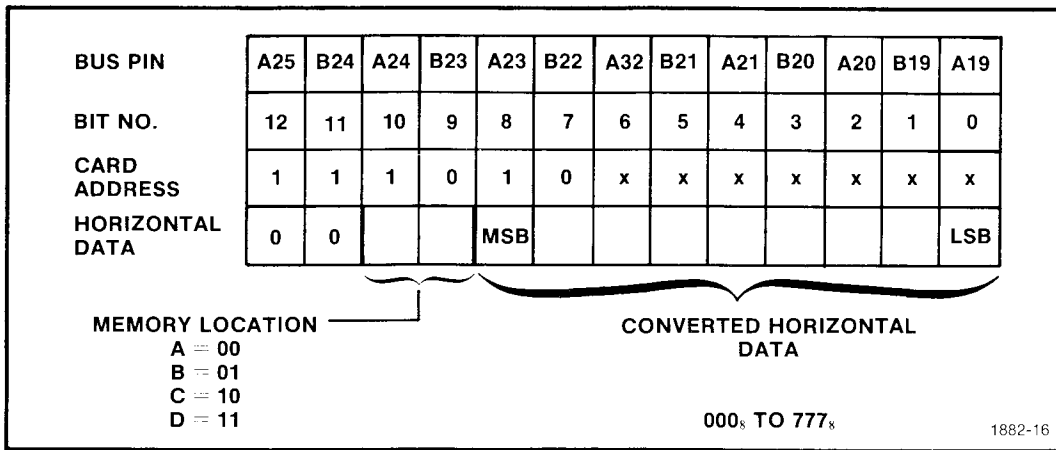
| BUS PIN | A25 | B24 | A24 | B23 | A23 | B22 | A32 | B21 | A21 | B20 | A20 | B19 | A19 |
|---|---|---|---|---|---|---|---|---|---|---|---|---|---|
| BIT NO. | 12 | 11 | 10 | 9 | 8 | 7 | 6 | 5 | 4 | 3 | 2 | 1 | 0 |
| CARD ADDRESS | 1 | 1 | 1 | 0 | 1 | 0 | x | x | x | x | x | x | x |
| HORIZONTAL DATA | 0 | 0 | | | MSB | | | | | | | | LSB |

MEMORY LOCATION
A = 00
B = 01
C = 10
D = 11

CONVERTED HORIZONTAL DATA

$000_8$ TO $777_8$

1882-16